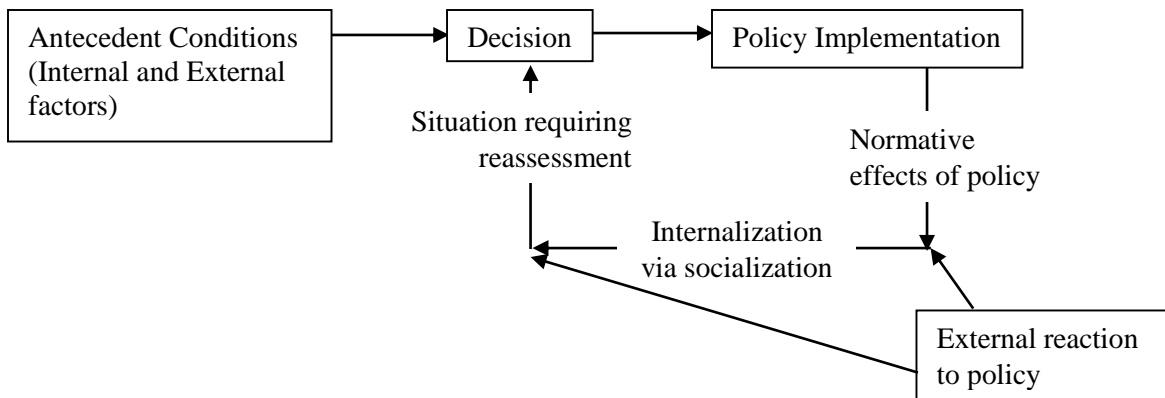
Antecedent Conditions (Internal and External factors)

Decision

Policy Implementation

Situation requiring reassessment

Normative effects of policy

Internalization via socialization

External reaction to policy